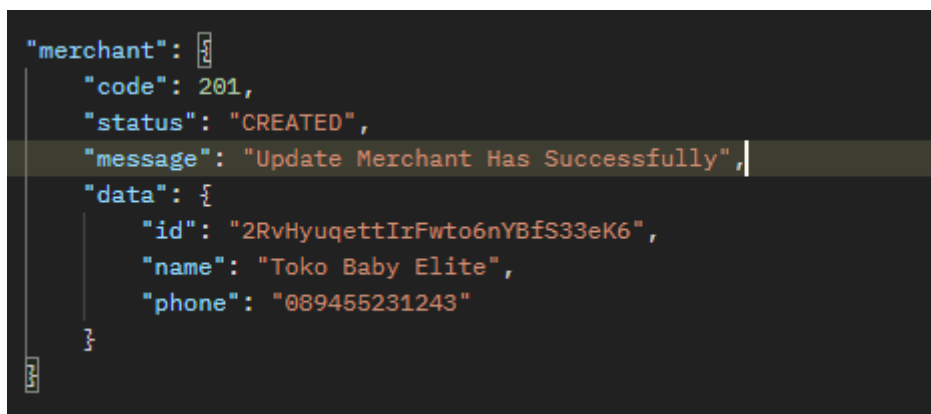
"merchant": {
    "code": 201,
    "status": "CREATED",
    "message": "Update Merchant Has Successfully",
    "data": {
        "id": "2RvHyuqettIrFwto6nYBfS33eK6",
        "name": "Toko Baby Elite",
        "phone": "089455231243"
    }
}